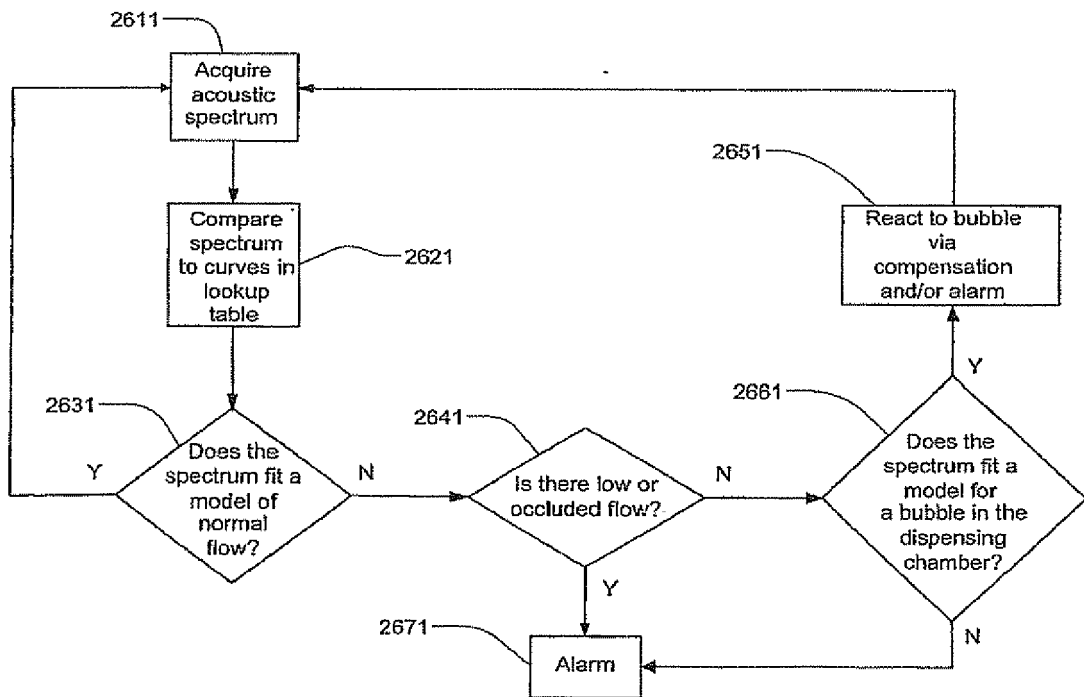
2611

Acquire acoustic spectrum

Compare spectrum to curves in lookup table

2621

2651

React to bubble via compensation and/or alarm

2631

Does the spectrum fit a model of normal flow?

Y

N

2641

Is there low or occluded flow?

N

Y

2661

Does the spectrum fit a model for a bubble in the dispensing chamber?

Y

N

2671

Alarm